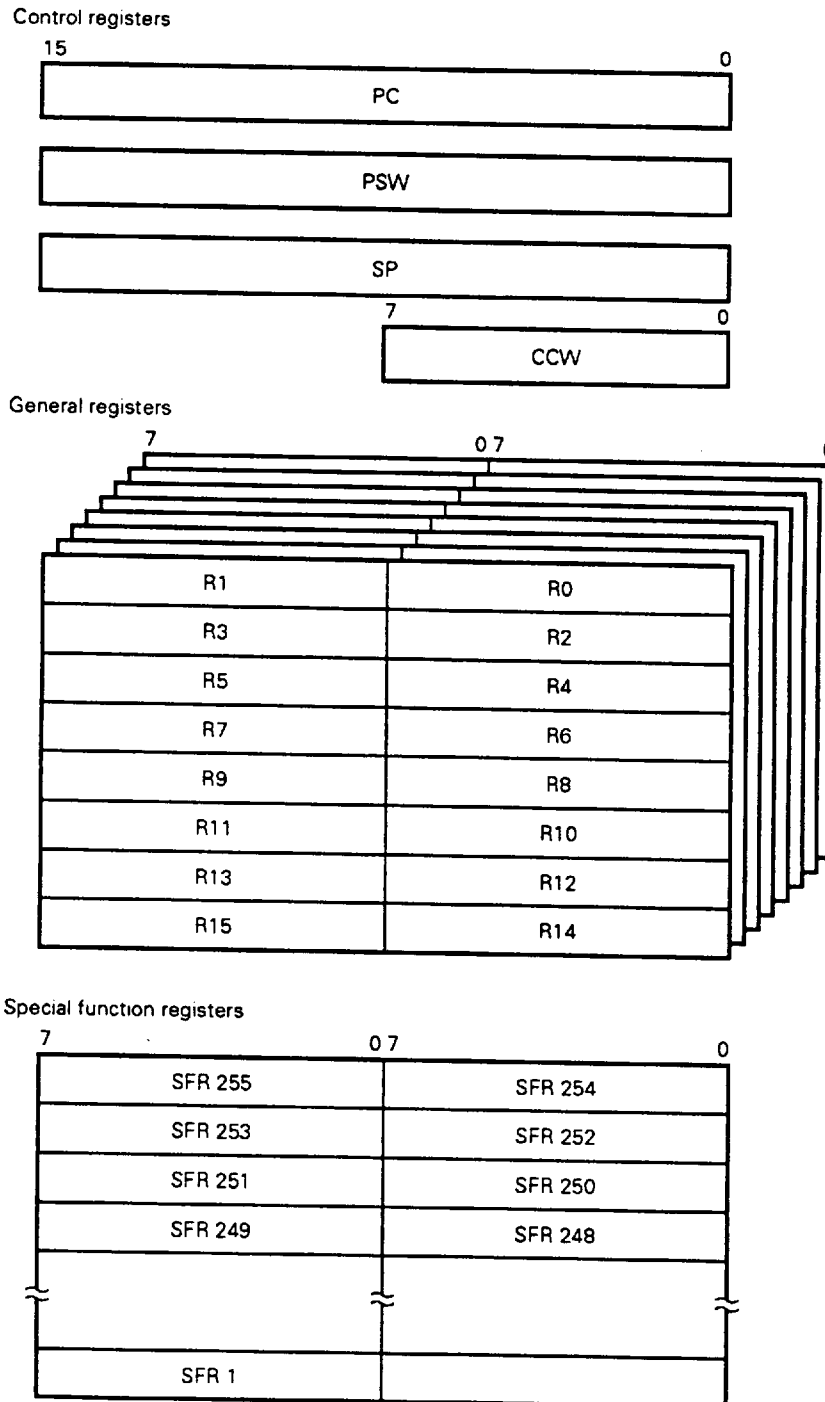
Control registers

15 0

PC

PSW

SP

7 0

CCW

General registers

7 0 7 0

| R1 | R0 |
|---|---|
| R3 | R2 |
| R5 | R4 |
| R7 | R6 |
| R9 | R8 |
| R11 | R10 |
| R13 | R12 |
| R15 | R14 |

Special function registers

7 0 7 0

| SFR 255 | SFR 254 |
|---|---|
| SFR 253 | SFR 252 |
| SFR 251 | SFR 250 |
| SFR 249 | SFR 248 |
| | |
| SFR 1 | |